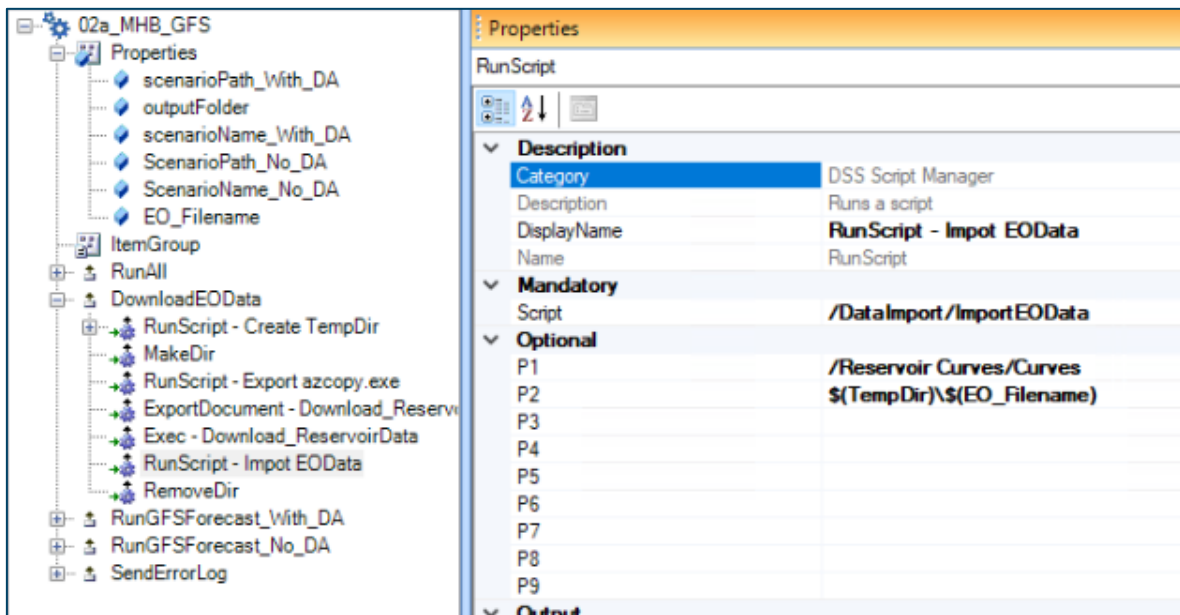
02a_MHB_GFS
Properties
scenarioPath_With_DA
outputFolder
scenarioName_With_DA
ScenarioPath_No_DA
ScenarioName_No_DA
EO_Filename
ItemGroup
RunAll
DownloadEOData
RunScript - Create TempDir
MakeDir
RunScript - Export azcopy.exe
ExportDocument - Download_Reserv
Exec - Download_ReservoirData
RunScript - Impot EOData
RemoveDir
RunGFSForecast_With_DA
RunGFSForecast_No_DA
SendErrorLog

Properties
RunScript

| Description | |
|---|---|
| Category | DSS Script Manager |
| Description | Runs a script |
| DisplayName | RunScript - Impot EOData |
| Name | RunScript |
| **Mandatory** | |
| Script | /DataImport/ImportEOData |
| **Optional** | |
| P1 | /Reservoir Curves/Curves |
| P2 | $(TempDir)\$(EO_Filename) |
| P3 | |
| P4 | |
| P5 | |
| P6 | |
| P7 | |
| P8 | |
| P9 | |

Output